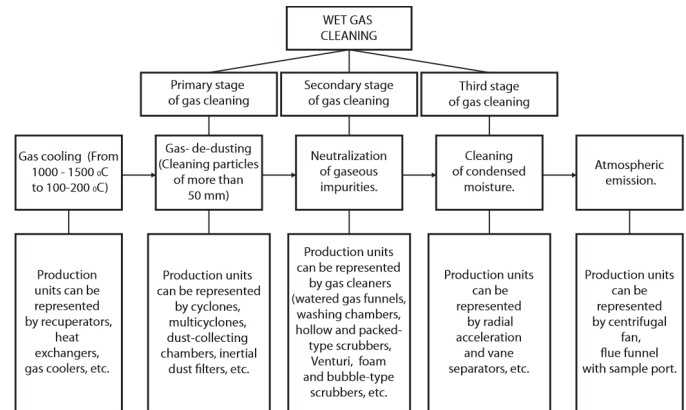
WET GAS CLEANING

Primary stage of gas cleaning

Secondary stage of gas cleaning

Third stage of gas cleaning

Gas cooling (From 1000 - 1500 oC to 100-200 oC)

Gas- de-dusting (Cleaning particles of more than 50 mm)

Neutralization of gaseous impurities.

Cleaning of condensed moisture.

Atmospheric emission.

Production units can be represented by recuperators, heat exchangers, gas coolers, etc.

Production units can be represented by cyclones, multicyclones, dust-collecting chambers, inertial dust filters, etc.

Production units can be represented by gas cleaners (watered gas funnels, washing chambers, hollow and packed-type scrubbers, Venturi, foam and bubble-type scrubbers, etc.

Production units can be represented by radial acceleration and vane separators, etc.

Production units can be represented by centrifugal fan, flue funnel with sample port.